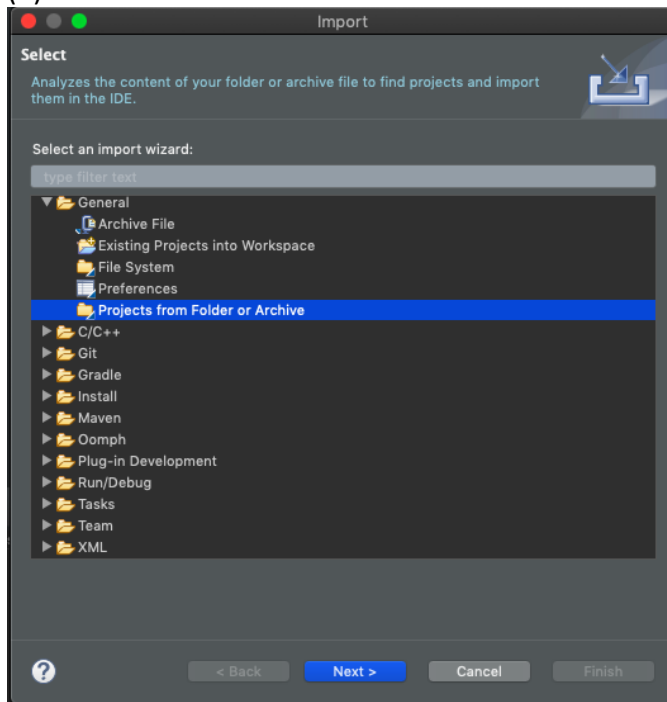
Import

Select

Analyzes the content of your folder or archive file to find projects and import them in the IDE.

Select an import wizard:

type filter text

General
Archive File
Existing Projects into Workspace
File System
Preferences
Projects from Folder or Archive
C/C++
Git
Gradle
Install
Maven
Oomph
Plug-in Development
Run/Debug
Tasks
Team
XML

?

< Back
Next >
Cancel
Finish